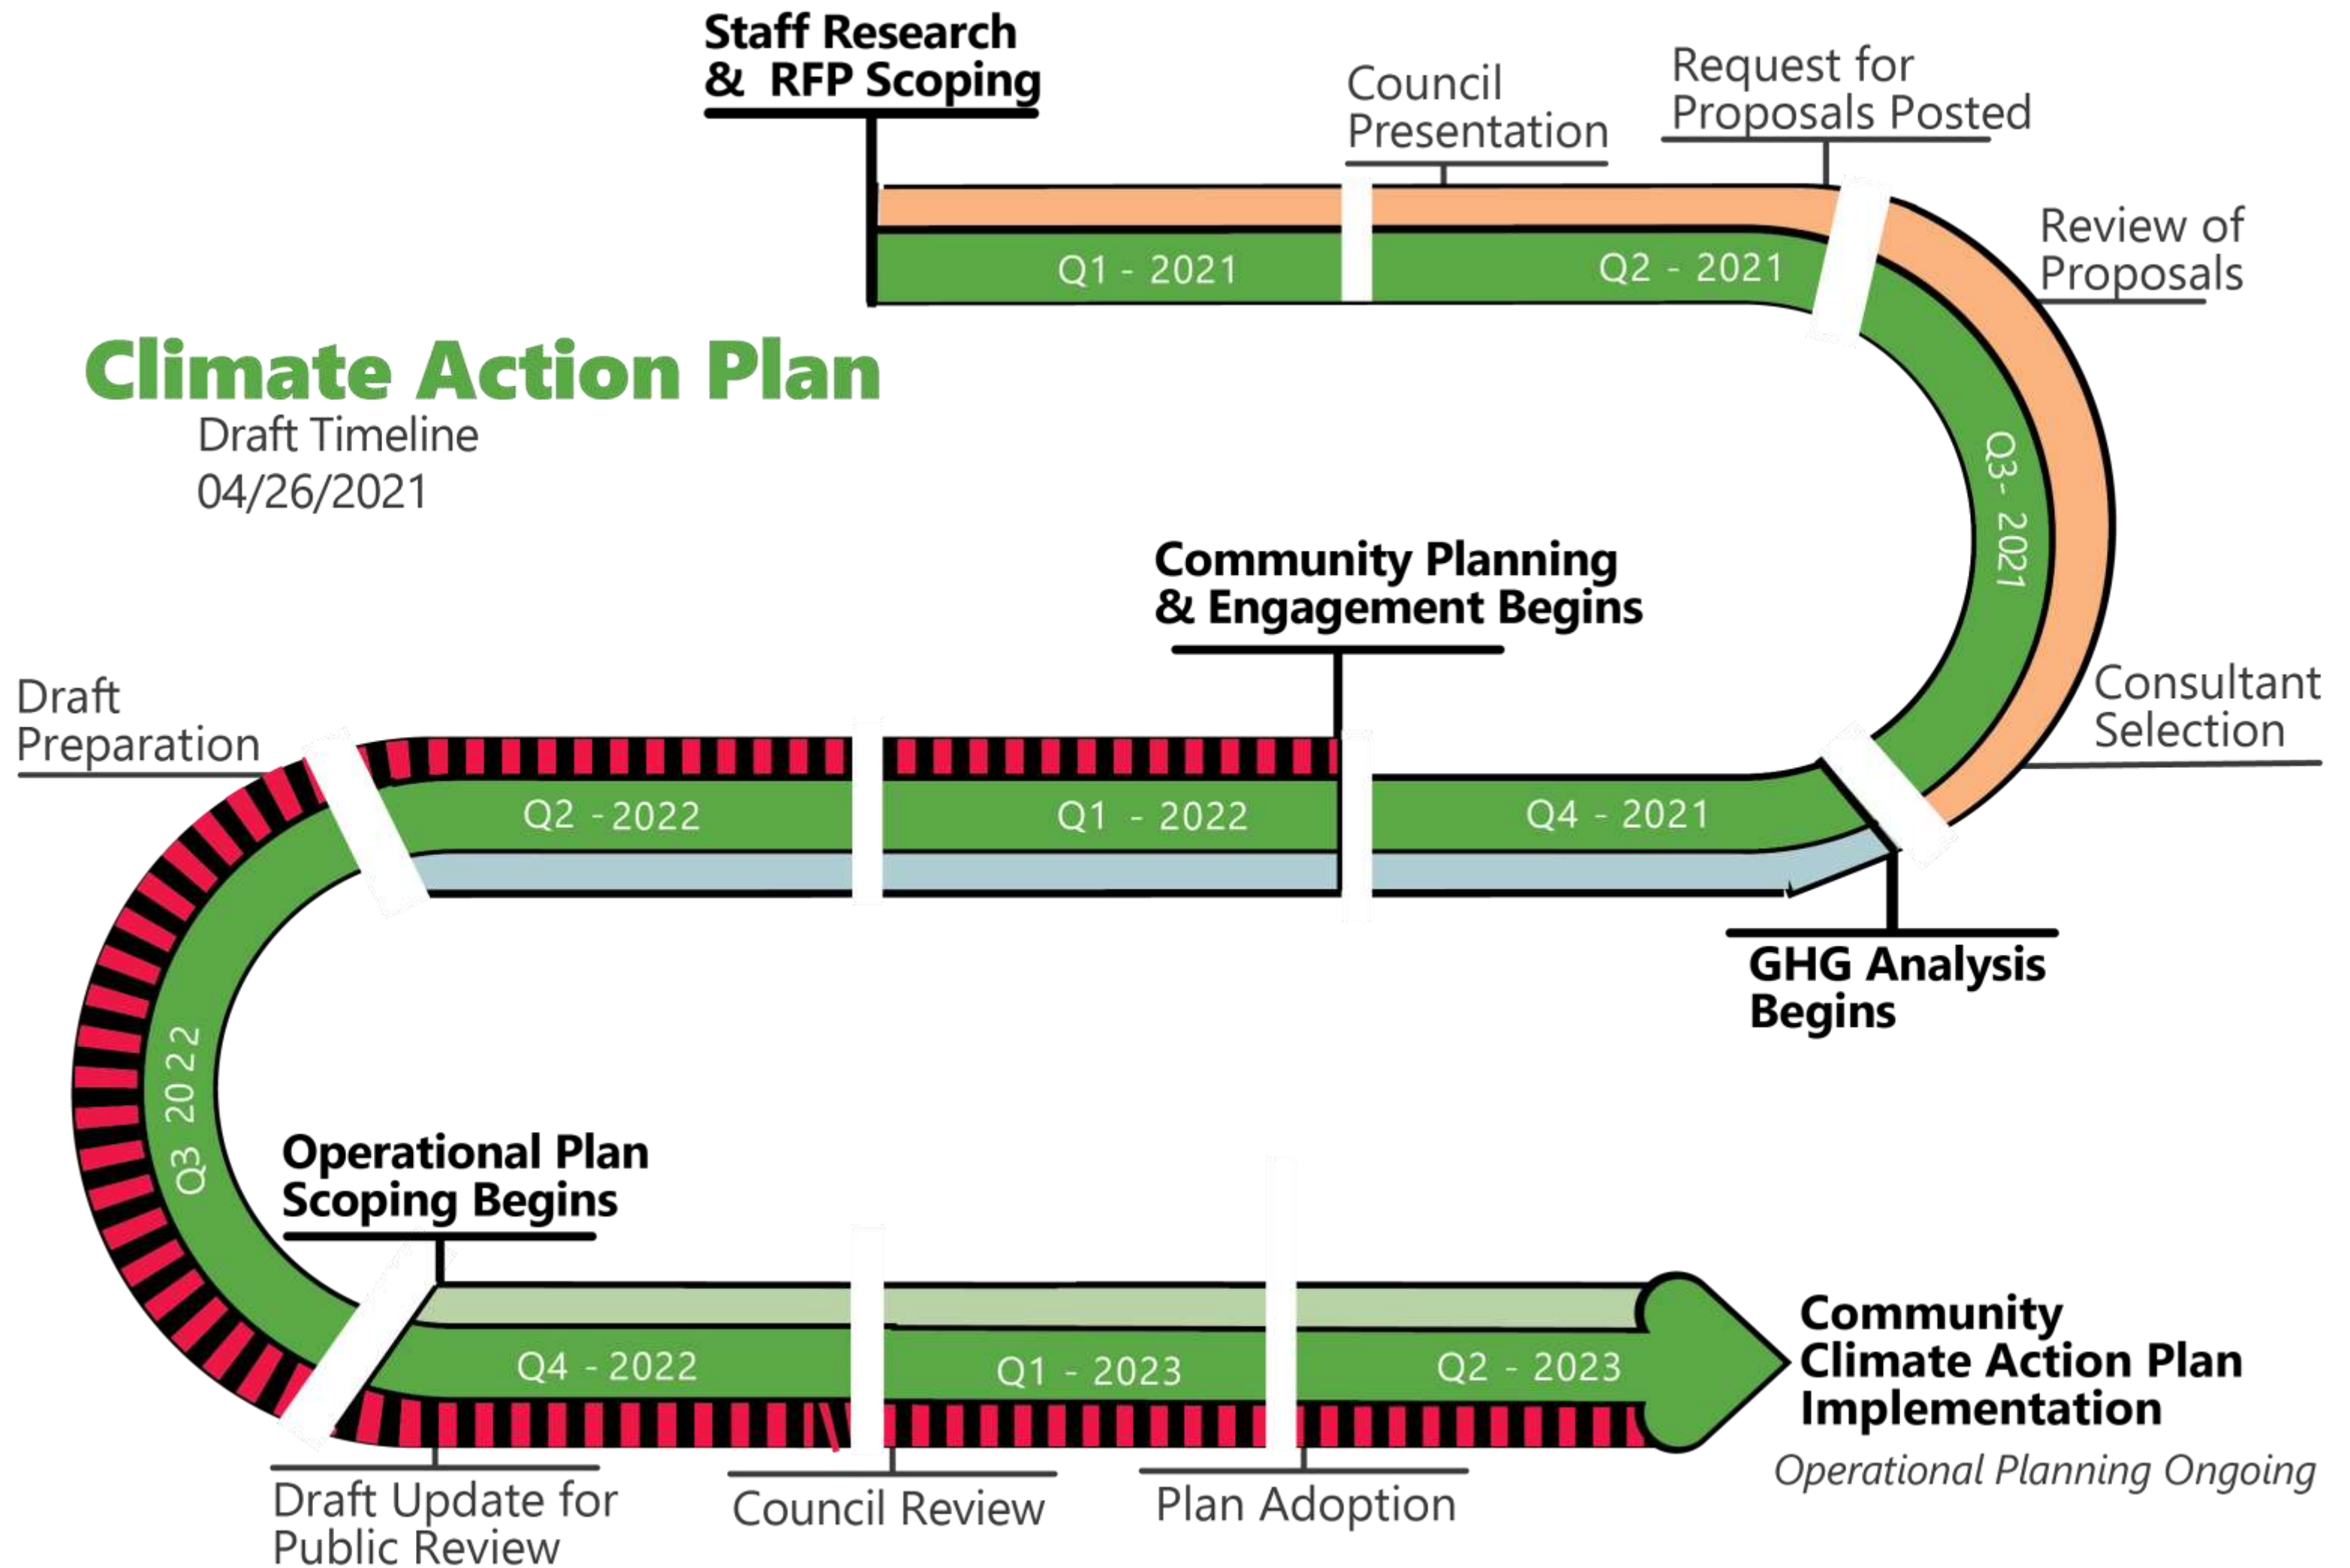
Staff Research & RFP Scoping

Council Presentation

Request for Proposals Posted

Q1 - 2021

Q2 - 2021

Review of Proposals

Climate Action Plan

Draft Timeline
04/26/2021

Q3- 2021

Community Planning & Engagement Begins

Consultant Selection

Draft Preparation

Q2 - 2022

Q1 - 2022

Q4 - 2021

GHG Analysis Begins

Q3 2022

Operational Plan Scoping Begins

Q4 - 2022

Q1 - 2023

Q2 - 2023

Community Climate Action Plan Implementation

Operational Planning Ongoing

Draft Update for Public Review

Council Review

Plan Adoption